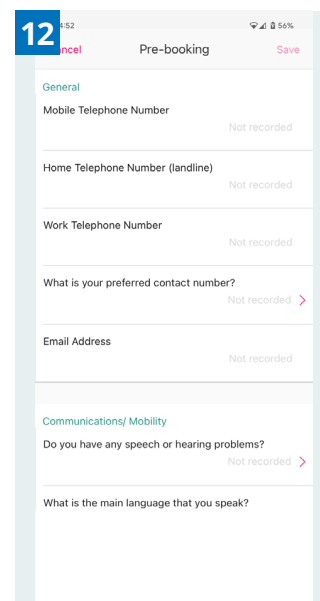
12 4:52

56%

ncel Pre-booking Save

General

Mobile Telephone Number

Not recorded

Home Telephone Number (landline)

Not recorded

Work Telephone Number

Not recorded

What is your preferred contact number?

Not recorded >

Email Address

Not recorded

Communications/ Mobility

Do you have any speech or hearing problems?

Not recorded >

What is the main language that you speak?